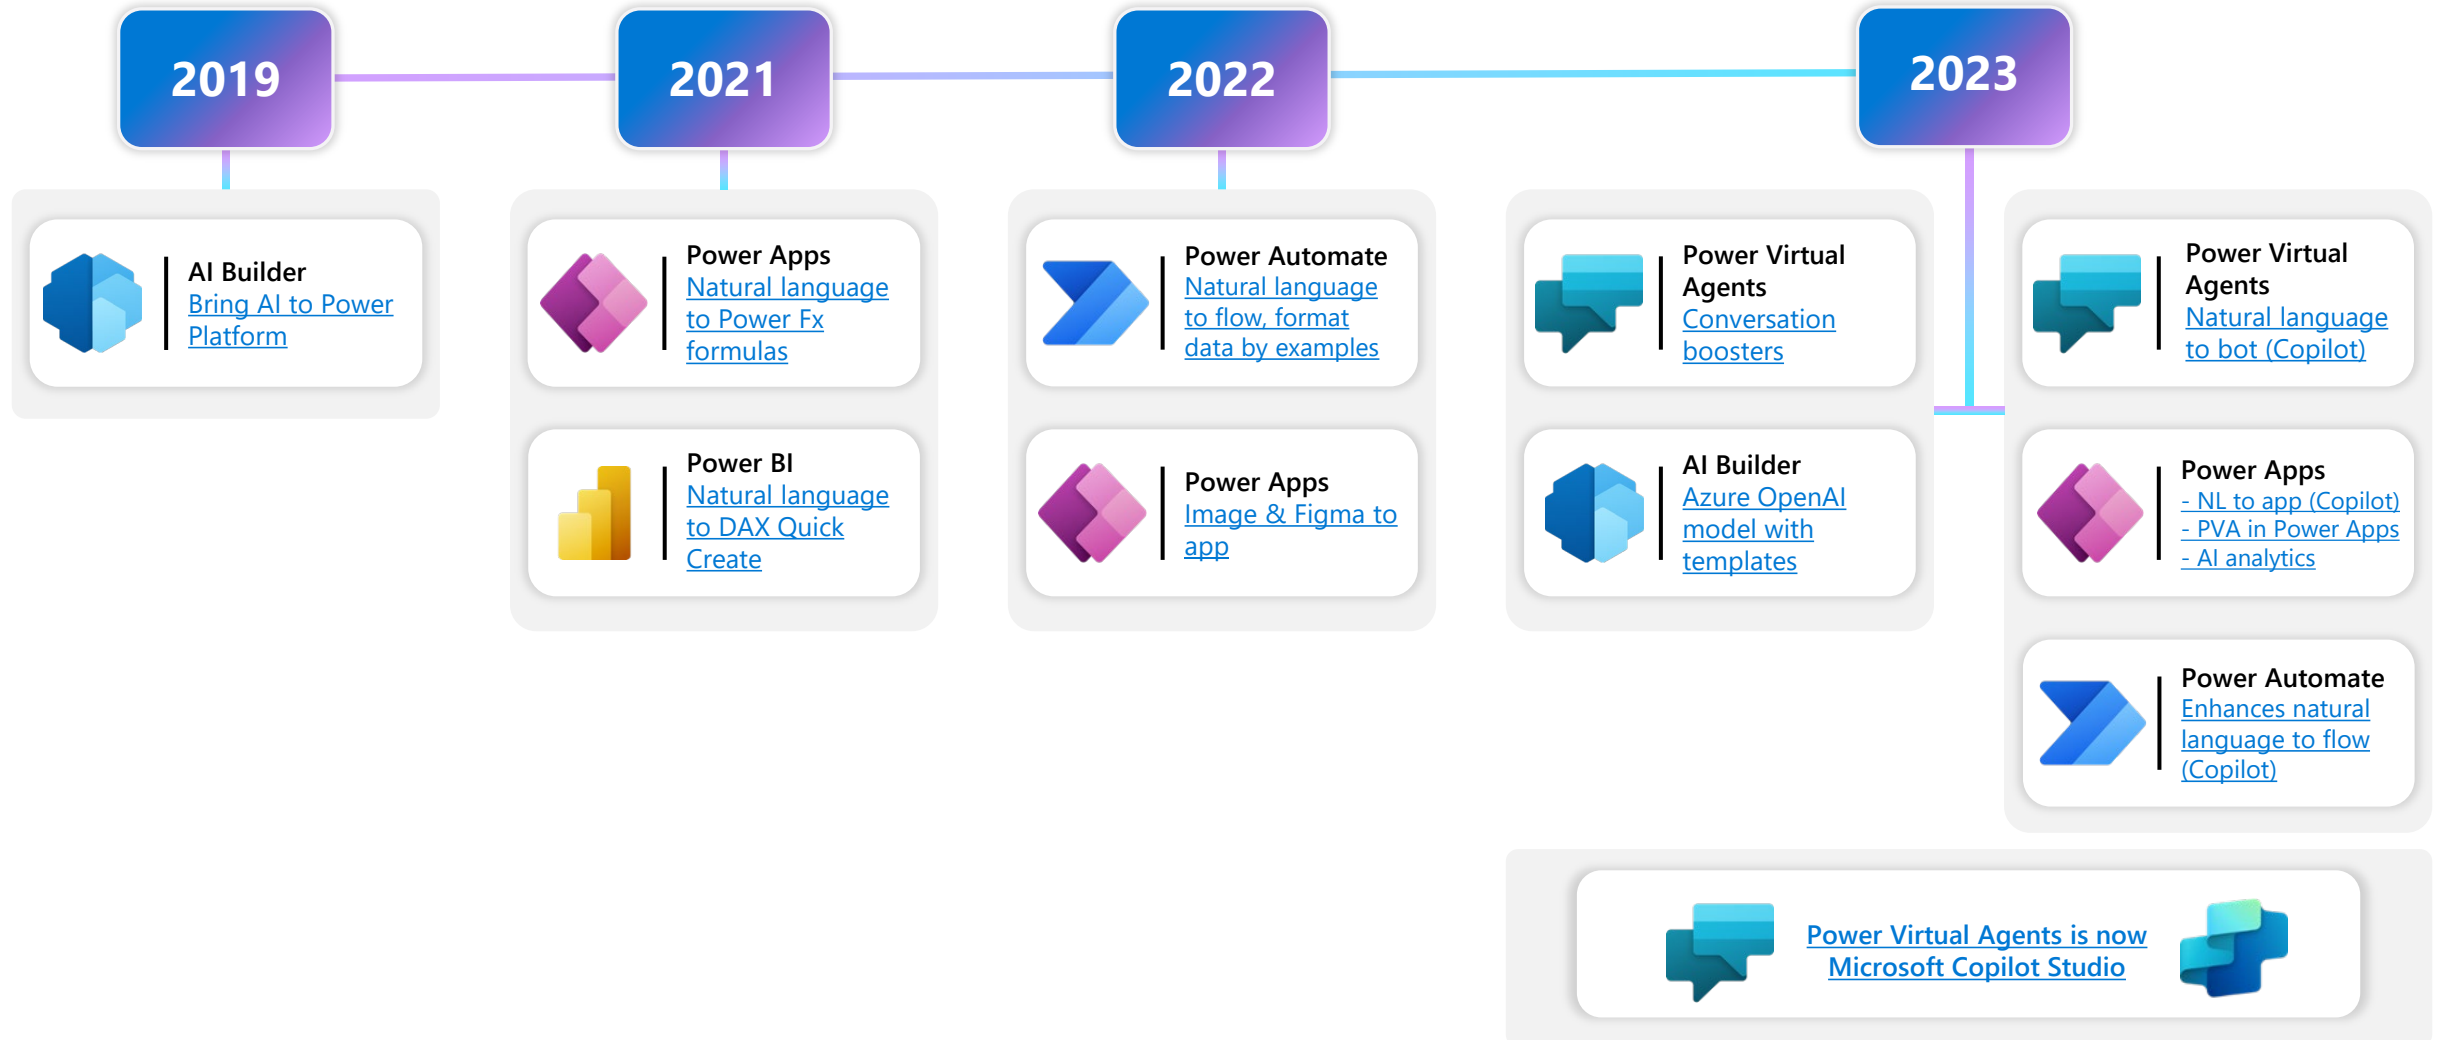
2019

AI Builder
Bring AI to Power Platform

2021

Power Apps
Natural language to Power Fx formulas

Power BI
Natural language to DAX Quick Create

2022

Power Automate
Natural language to flow, format data by examples

Power Apps
Image & Figma to app

2023

Power Virtual Agents
Conversation boosters

AI Builder
Azure OpenAI model with templates

Power Virtual Agents
Natural language to bot (Copilot)

Power Apps
- NL to app (Copilot)
- PVA in Power Apps
- AI analytics

Power Automate
Enhances natural language to flow (Copilot)

Power Virtual Agents is now Microsoft Copilot Studio